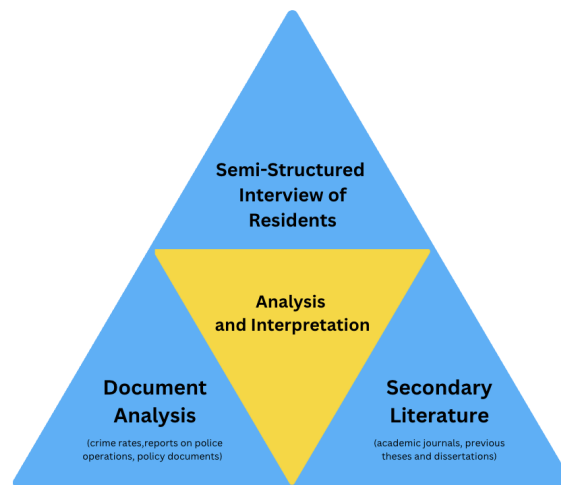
Semi-Structured Interview of Residents

Analysis and Interpretation

Document Analysis

(crime rates,reports on police operations, policy documents)

Secondary Literature

(academic journals, previous theses and dissertations)